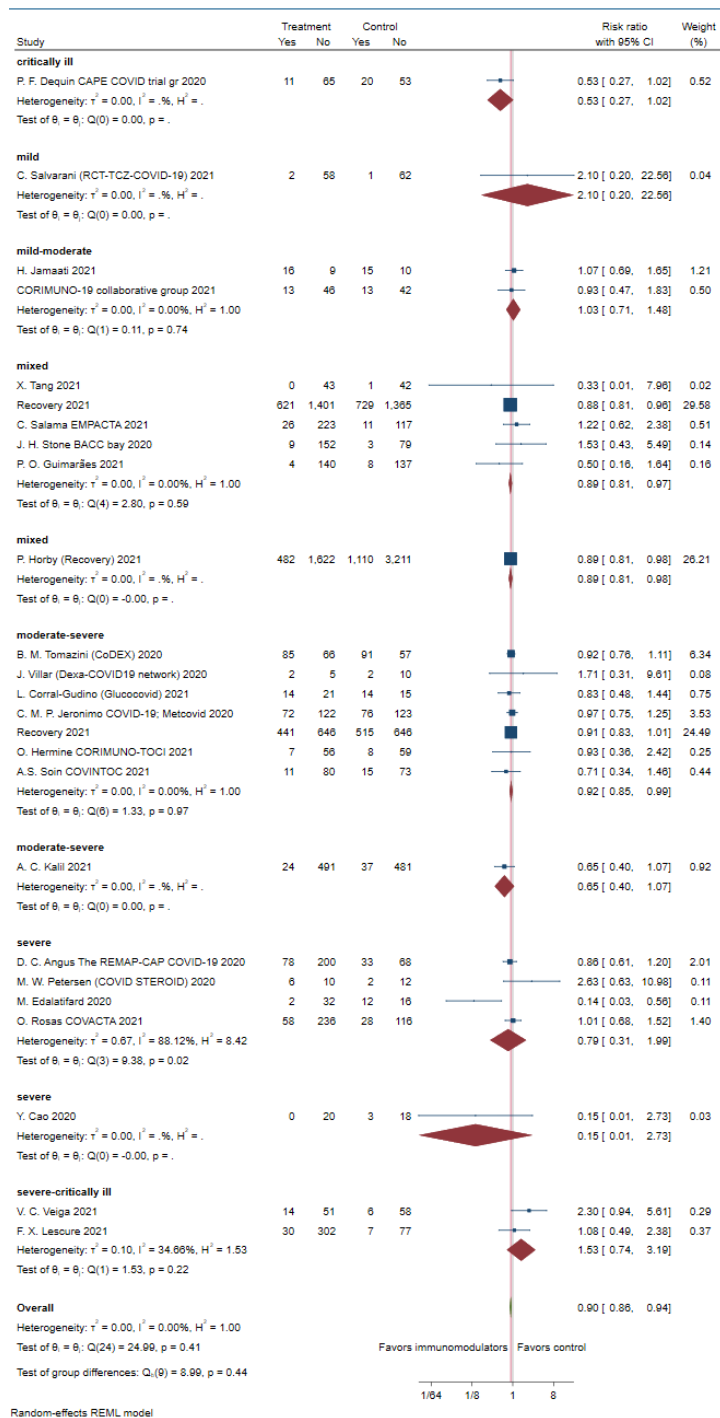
| Study | Treatment Yes | Treatment No | Control Yes | Control No | Risk ratio with 95% CI | Weight (%) |
|---|---|---|---|---|---|---|
| **critically ill** | | | | | | |
| P. F. Dequin CAPE COVID trial gr 2020 | 11 | 65 | 20 | 53 | 0.53 [ 0.27, 1.02] | 0.52 |
| Heterogeneity: $\tau^2$ = 0.00, $I^2$ = .%, $H^2$ = . | | | | | 0.53 [ 0.27, 1.02] | |
| Test of $\theta_i = \theta_j$: Q(0) = 0.00, p = . | | | | | | |
| **mild** | | | | | | |
| C. Salvarani (RCT-TCZ-COVID-19) 2021 | 2 | 58 | 1 | 62 | 2.10 [ 0.20, 22.56] | 0.04 |
| Heterogeneity: $\tau^2$ = 0.00, $I^2$ = .%, $H^2$ = . | | | | | 2.10 [ 0.20, 22.56] | |
| Test of $\theta_i = \theta_j$: Q(0) = 0.00, p = . | | | | | | |
| **mild-moderate** | | | | | | |
| H. Jamaati 2021 | 16 | 9 | 15 | 10 | 1.07 [ 0.69, 1.65] | 1.21 |
| CORIMUNO-19 collaborative group 2021 | 13 | 46 | 13 | 42 | 0.93 [ 0.47, 1.83] | 0.50 |
| Heterogeneity: $\tau^2$ = 0.00, $I^2$ = 0.00%, $H^2$ = 1.00 | | | | | 1.03 [ 0.71, 1.48] | |
| Test of $\theta_i = \theta_j$: Q(1) = 0.11, p = 0.74 | | | | | | |
| **mixed** | | | | | | |
| X. Tang 2021 | 0 | 43 | 1 | 42 | 0.33 [ 0.01, 7.96] | 0.02 |
| Recovery 2021 | 621 | 1,401 | 729 | 1,365 | 0.88 [ 0.81, 0.96] | 29.58 |
| C. Salama EMPACTA 2021 | 26 | 223 | 11 | 117 | 1.22 [ 0.62, 2.38] | 0.51 |
| J. H. Stone BACC bay 2020 | 9 | 152 | 3 | 79 | 1.53 [ 0.43, 5.49] | 0.14 |
| P. O. Guimarães 2021 | 4 | 140 | 8 | 137 | 0.50 [ 0.16, 1.64] | 0.16 |
| Heterogeneity: $\tau^2$ = 0.00, $I^2$ = 0.00%, $H^2$ = 1.00 | | | | | 0.89 [ 0.81, 0.97] | |
| Test of $\theta_i = \theta_j$: Q(4) = 2.80, p = 0.59 | | | | | | |
| **mixed** | | | | | | |
| P. Horby (Recovery) 2021 | 482 | 1,622 | 1,110 | 3,211 | 0.89 [ 0.81, 0.98] | 26.21 |
| Heterogeneity: $\tau^2$ = 0.00, $I^2$ = .%, $H^2$ = . | | | | | 0.89 [ 0.81, 0.98] | |
| Test of $\theta_i = \theta_j$: Q(0) = -0.00, p = . | | | | | | |
| **moderate-severe** | | | | | | |
| B. M. Tomazini (CoDEX) 2020 | 85 | 66 | 91 | 57 | 0.92 [ 0.76, 1.11] | 6.34 |
| J. Villar (Dexa-COVID19 network) 2020 | 2 | 5 | 2 | 10 | 1.71 [ 0.31, 9.61] | 0.08 |
| L. Corral-Gudino (Glucocovid) 2021 | 14 | 21 | 14 | 15 | 0.83 [ 0.48, 1.44] | 0.75 |
| C. M. P. Jeronimo COVID-19; Metcovid 2020 | 72 | 122 | 76 | 123 | 0.97 [ 0.75, 1.25] | 3.53 |
| Recovery 2021 | 441 | 646 | 515 | 646 | 0.91 [ 0.83, 1.01] | 24.49 |
| O. Hermine CORIMUNO-TOCI 2021 | 7 | 56 | 8 | 59 | 0.93 [ 0.36, 2.42] | 0.25 |
| A.S. Soin COVINTOC 2021 | 11 | 80 | 15 | 73 | 0.71 [ 0.34, 1.46] | 0.44 |
| Heterogeneity: $\tau^2$ = 0.00, $I^2$ = 0.00%, $H^2$ = 1.00 | | | | | 0.92 [ 0.85, 0.99] | |
| Test of $\theta_i = \theta_j$: Q(6) = 1.33, p = 0.97 | | | | | | |
| **moderate-severe** | | | | | | |
| A. C. Kalil 2021 | 24 | 491 | 37 | 481 | 0.65 [ 0.40, 1.07] | 0.92 |
| Heterogeneity: $\tau^2$ = 0.00, $I^2$ = .%, $H^2$ = . | | | | | 0.65 [ 0.40, 1.07] | |
| Test of $\theta_i = \theta_j$: Q(0) = 0.00, p = . | | | | | | |
| **severe** | | | | | | |
| D. C. Angus The REMAP-CAP COVID-19 2020 | 78 | 200 | 33 | 68 | 0.86 [ 0.61, 1.20] | 2.01 |
| M. W. Petersen (COVID STEROID) 2020 | 6 | 10 | 2 | 12 | 2.63 [ 0.63, 10.98] | 0.11 |
| M. Edalatifard 2020 | 2 | 32 | 12 | 16 | 0.14 [ 0.03, 0.56] | 0.11 |
| O. Rosas COVACTA 2021 | 58 | 236 | 28 | 116 | 1.01 [ 0.68, 1.52] | 1.40 |
| Heterogeneity: $\tau^2$ = 0.67, $I^2$ = 88.12%, $H^2$ = 8.42 | | | | | 0.79 [ 0.31, 1.99] | |
| Test of $\theta_i = \theta_j$: Q(3) = 9.38, p = 0.02 | | | | | | |
| **severe** | | | | | | |
| Y. Cao 2020 | 0 | 20 | 3 | 18 | 0.15 [ 0.01, 2.73] | 0.03 |
| Heterogeneity: $\tau^2$ = 0.00, $I^2$ = .%, $H^2$ = . | | | | | 0.15 [ 0.01, 2.73] | |
| Test of $\theta_i = \theta_j$: Q(0) = -0.00, p = . | | | | | | |
| **severe-critically ill** | | | | | | |
| V. C. Veiga 2021 | 14 | 51 | 6 | 58 | 2.30 [ 0.94, 5.61] | 0.29 |
| F. X. Lescure 2021 | 30 | 302 | 7 | 77 | 1.08 [ 0.49, 2.38] | 0.37 |
| Heterogeneity: $\tau^2$ = 0.10, $I^2$ = 34.66%, $H^2$ = 1.53 | | | | | 1.53 [ 0.74, 3.19] | |
| Test of $\theta_i = \theta_j$: Q(1) = 1.53, p = 0.22 | | | | | | |
| **Overall** | | | | | 0.90 [ 0.86, 0.94] | |
| Heterogeneity: $\tau^2$ = 0.00, $I^2$ = 0.00%, $H^2$ = 1.00 | | | | | | |
| Test of $\theta_i = \theta_j$: Q(24) = 24.99, p = 0.41 | | | | | | |
| Test of group differences: $Q_b(9)$ = 8.99, p = 0.44 | | | | | | |

Favors immunomodulators Favors control

1/64 1/8 1 8

Random-effects REML model